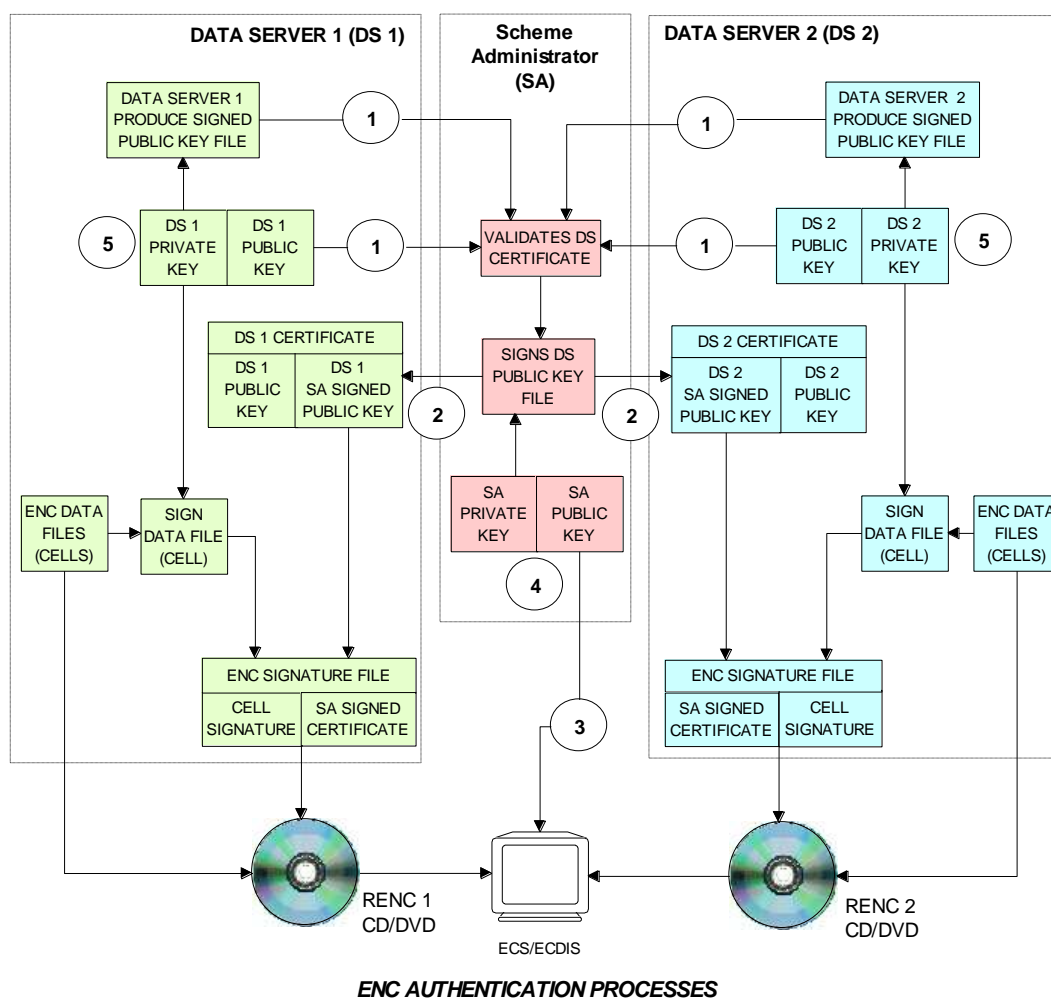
DATA SERVER 1 (DS 1)

Scheme Administrator (SA)

DATA SERVER 2 (DS 2)

DATA SERVER 1 PRODUCE SIGNED PUBLIC KEY FILE

1

1

DATA SERVER 2 PRODUCE SIGNED PUBLIC KEY FILE

5

DS 1 PRIVATE KEY

DS 1 PUBLIC KEY

1

VALIDATES DS CERTIFICATE

1

DS 2 PUBLIC KEY

DS 2 PRIVATE KEY

5

DS 1 CERTIFICATE

DS 1 PUBLIC KEY

DS 1 SA SIGNED PUBLIC KEY

SIGNS DS PUBLIC KEY FILE

DS 2 CERTIFICATE

DS 2 SA SIGNED PUBLIC KEY

DS 2 PUBLIC KEY

2

2

ENC DATA FILES (CELLS)

SIGN DATA FILE (CELL)

SA PRIVATE KEY

SA PUBLIC KEY

SIGN DATA FILE (CELL)

ENC DATA FILES (CELLS)

4

ENC SIGNATURE FILE

CELL SIGNATURE

SA SIGNED CERTIFICATE

ENC SIGNATURE FILE

SA SIGNED CERTIFICATE

CELL SIGNATURE

3

RENC 1 CD/DVD

ECS/ECDIS

RENC 2 CD/DVD

ENC AUTHENTICATION PROCESSES